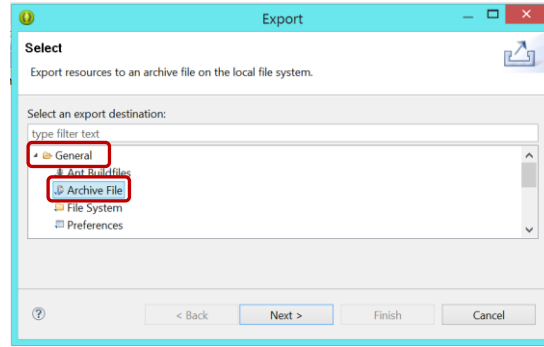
Export

Select

Export resources to an archive file on the local file system.

Select an export destination:

type filter text

General

Ant Buildfiles

Archive File

File System

Preferences

?

< Back

Next >

Finish

Cancel